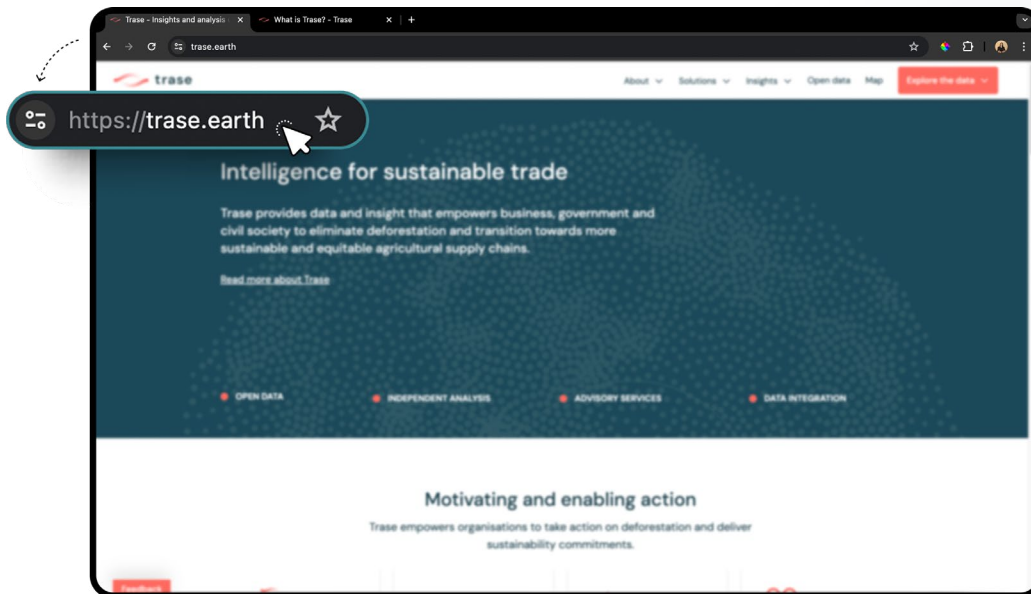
Trase - Insights and analysis
What is Trase? - Trase
trase.earth

https://trase.earth

trase
About Solutions Insights Open data Map Explore the data

Intelligence for sustainable trade

Trase provides data and insight that empowers business, government and civil society to eliminate deforestation and transition towards more sustainable and equitable agricultural supply chains.

Read more about Trase

OPEN DATA
INDEPENDENT ANALYSIS
ADVISORY SERVICES
DATA INTEGRATION

Motivating and enabling action

Trase empowers organisations to take action on deforestation and deliver sustainability commitments.

Feedback